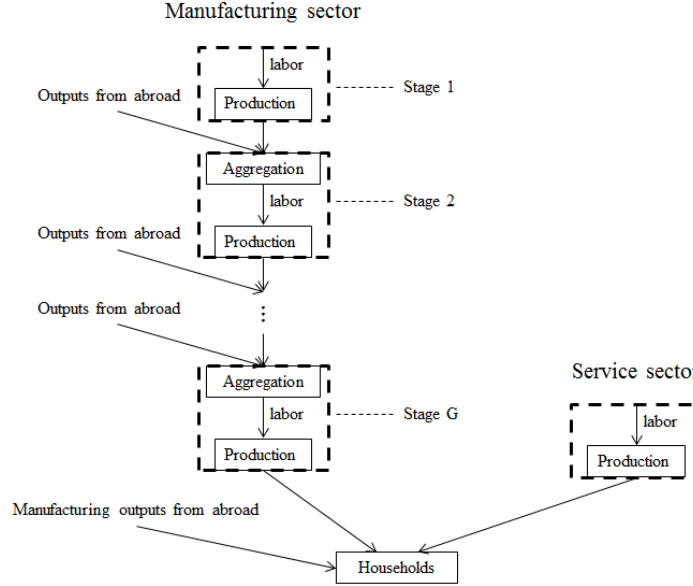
Manufacturing sector

labor

Production

Stage 1

Outputs from abroad

Aggregation

labor

Stage 2

Outputs from abroad

Production

Outputs from abroad

⋮

Aggregation

labor

Stage G

Production

Service secto

labor

Production

Manufacturing outputs from abroad

Households